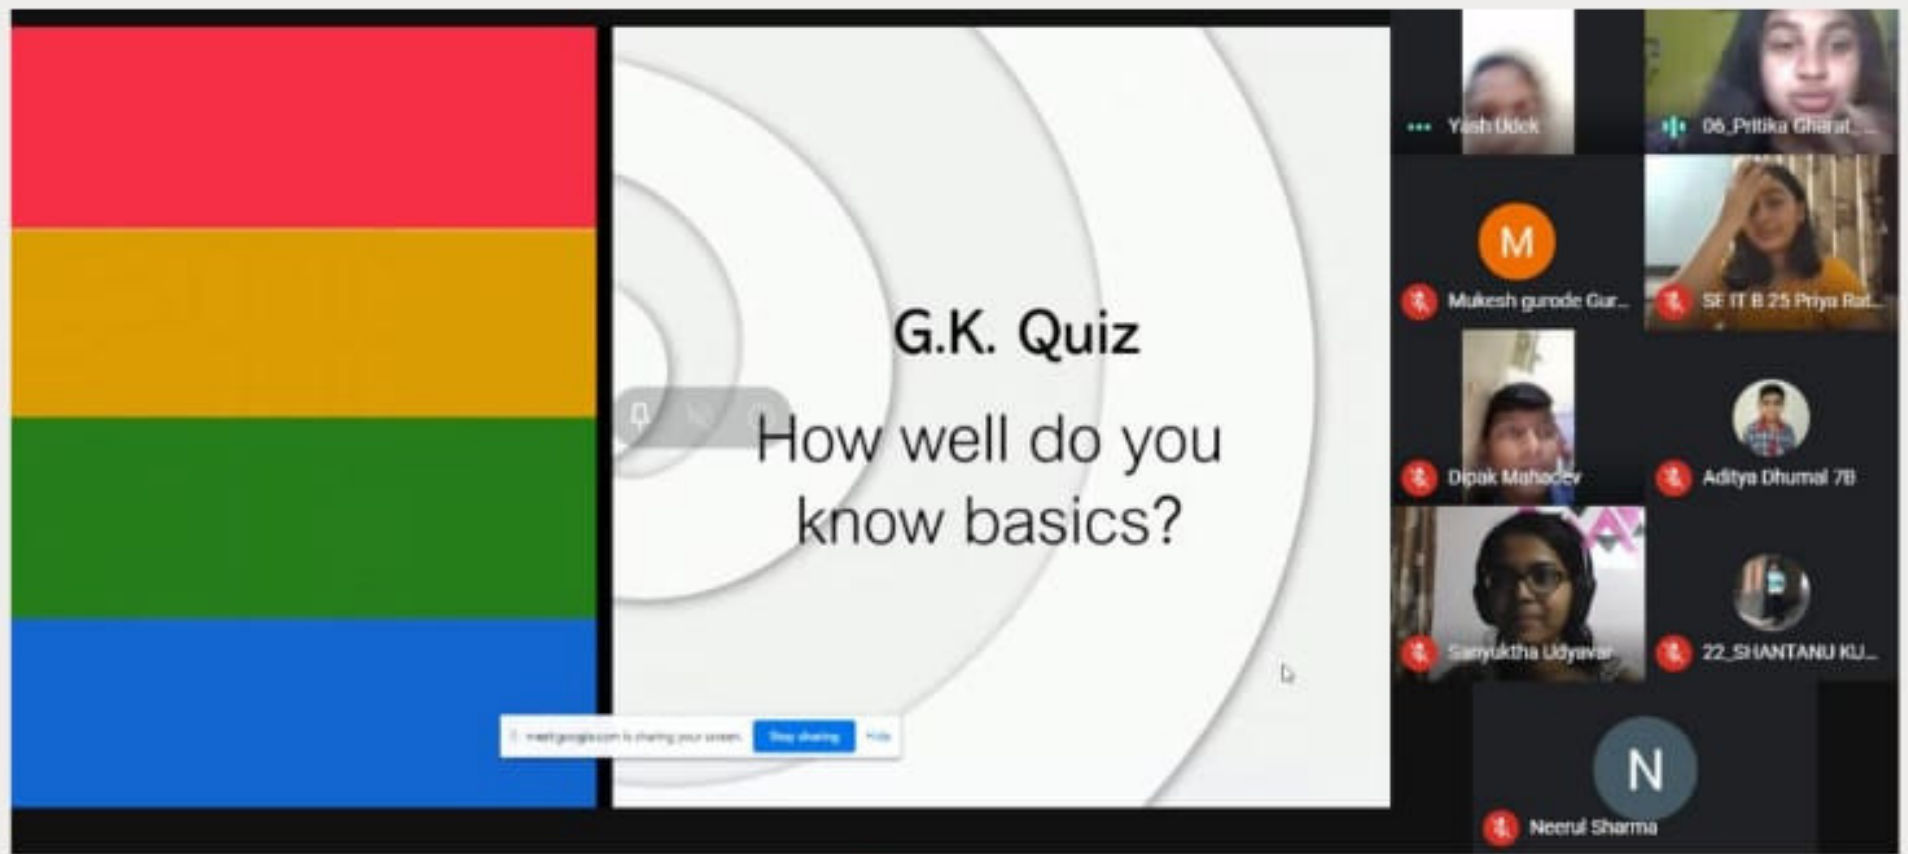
G.K. Quiz

How well do you know basics?

meet.google.com is sharing your screen. Stop sharing Hide

Yash Udek

06_Pritika Gharat...

M

Mukesh gurode Gur...

SE IT B 25 Priya Rat...

Dipak Mahadev

Aditya Dhumal 7B

Sanyuktha Udyavar

22_SHANTANU KU...

N

Neerul Sharma